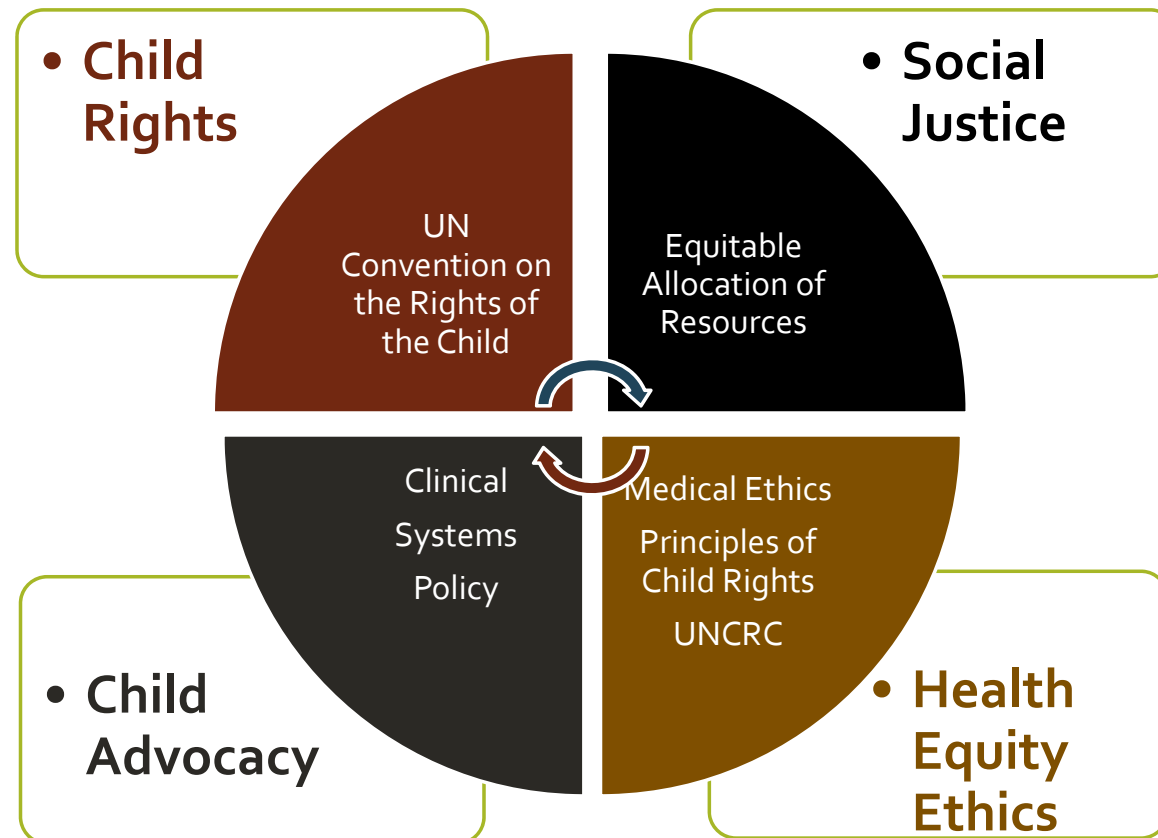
• Child Rights

• Social Justice

UN Convention on the Rights of the Child

Equitable Allocation of Resources

Clinical

Systems

Policy

Medical Ethics

Principles of Child Rights

UNCRC

• Child Advocacy

• Health Equity Ethics